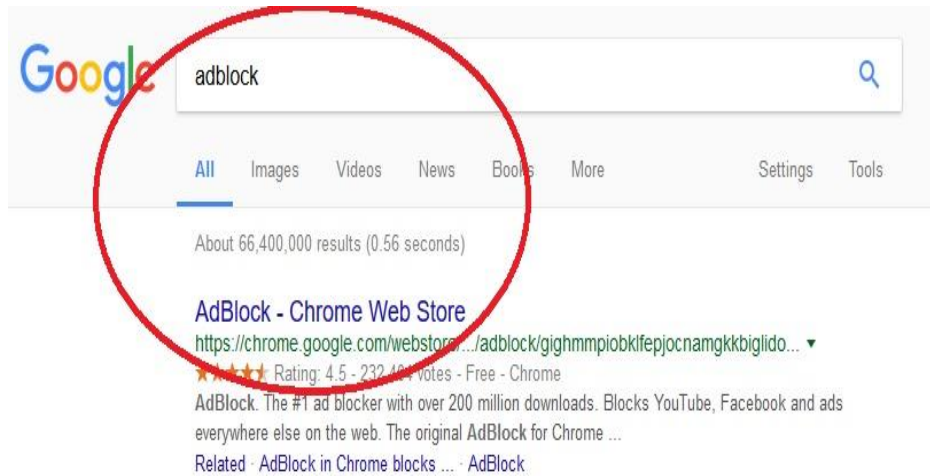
Google

adblock

All Images Videos News Books More Settings Tools

About 66,400,000 results (0.56 seconds)

AdBlock - Chrome Web Store
https://chrome.google.com/webstore/.../adblock/gighmmpiobklfepjocnamgkkbiglido... ▾
★★★★★ Rating: 4.5 - 232,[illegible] votes - Free - Chrome
AdBlock. The #1 ad blocker with over 200 million downloads. Blocks YouTube, Facebook and ads everywhere else on the web. The original AdBlock for Chrome ...
Related · AdBlock in Chrome blocks ... · AdBlock